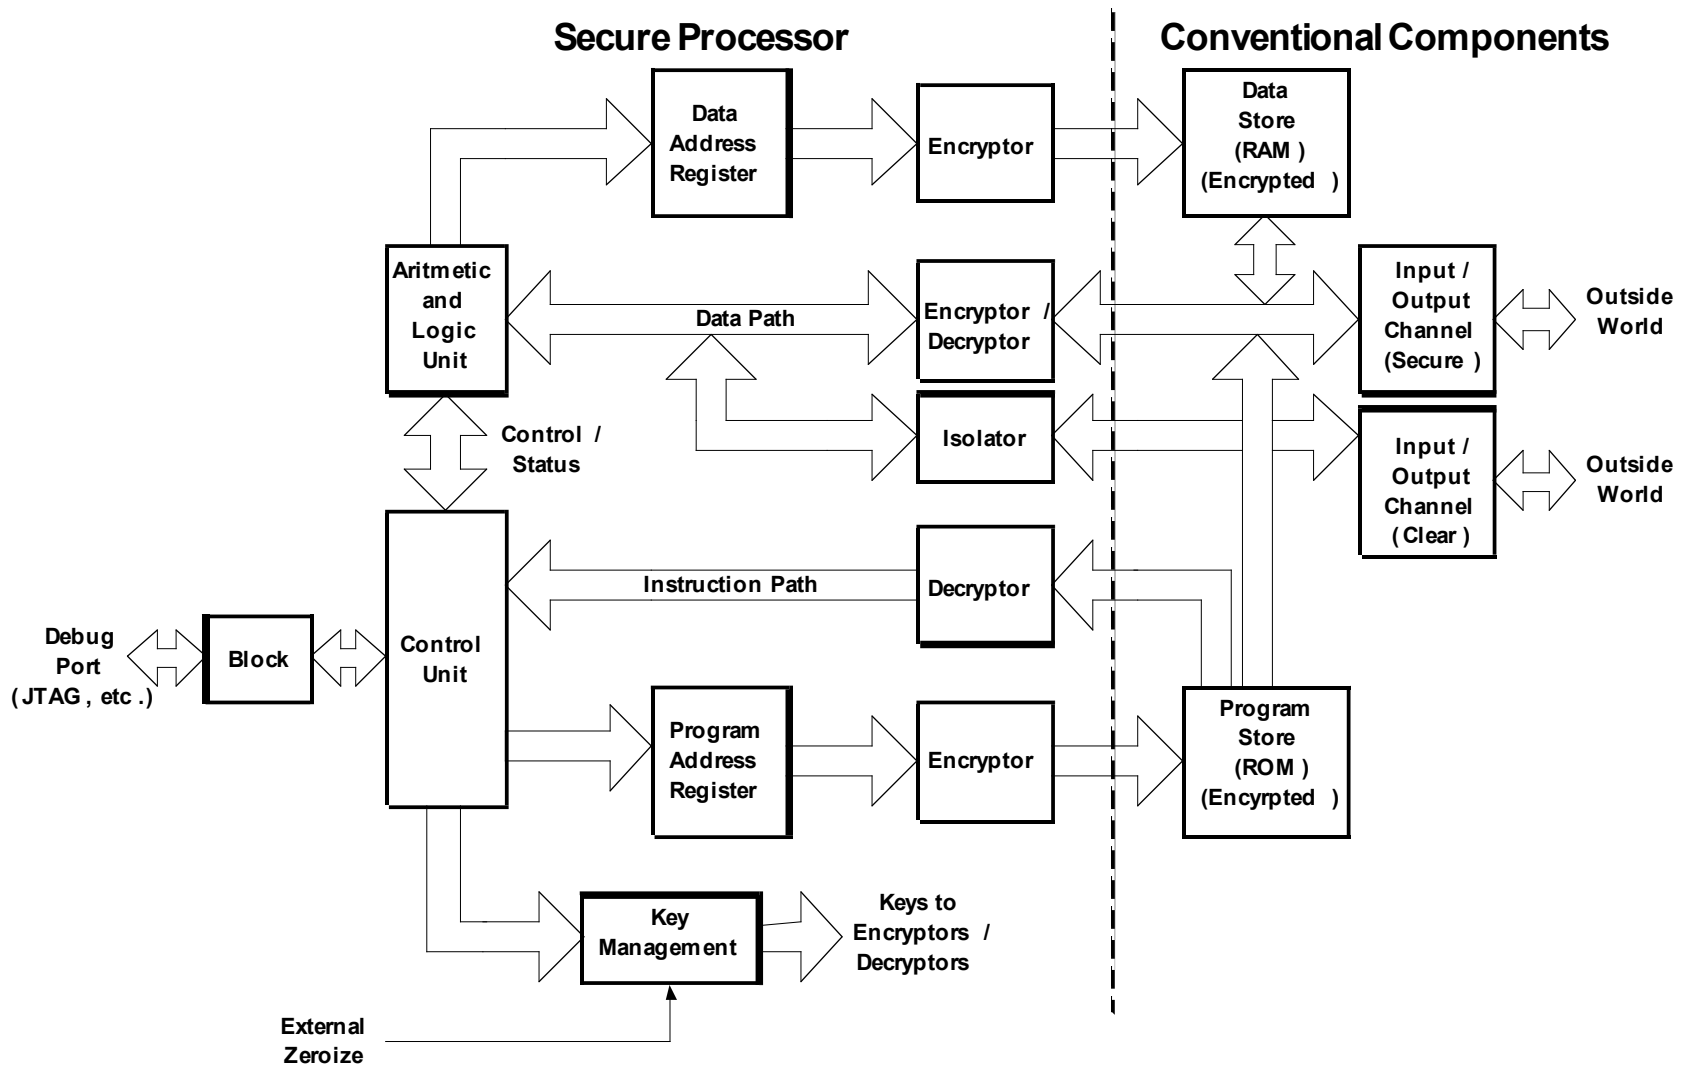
Secure Processor

Conventional Components

Data Address Register

Encryptor

Data Store (RAM ) (Encrypted )

Aritmetic and Logic Unit

Data Path

Encryptor / Decryptor

Input / Output Channel (Secure )

Outside World

Control / Status

Isolator

Input / Output Channel ( Clear )

Outside World

Instruction Path

Decryptor

Debug Port ( JTAG , etc .)

Block

Control Unit

Program Address Register

Encryptor

Program Store (ROM ) (Encyrpted )

Key Management

Keys to Encryptors / Decryptors

External Zeroize